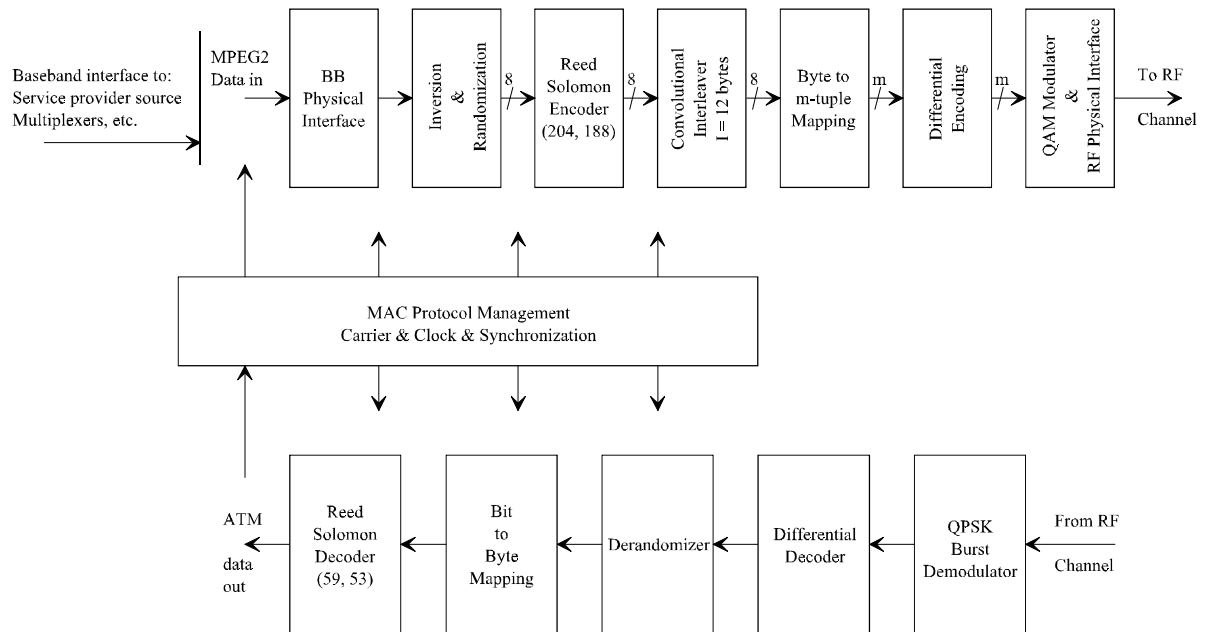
Baseband interface to:
Service provider source
Multiplexers, etc.

MPEG2
Data in

BB
Physical
Interface

Inversion
&
Randomization

8

Reed
Solomon
Encoder
(204, 188)

8

Convolutional
Interleaver
I = 12 bytes

8

Byte to
m-tuple
Mapping

m

Differential
Encoding

m

QAM Modulator
&
RF Physical Interface

To RF
Channel

MAC Protocol Management
Carrier & Clock & Synchronization

ATM
data
out

Reed
Solomon
Decoder
(59, 53)

Bit
to
Byte
Mapping

Derandomizer

Differential
Decoder

QPSK
Burst
Demodulator

From RF
Channel